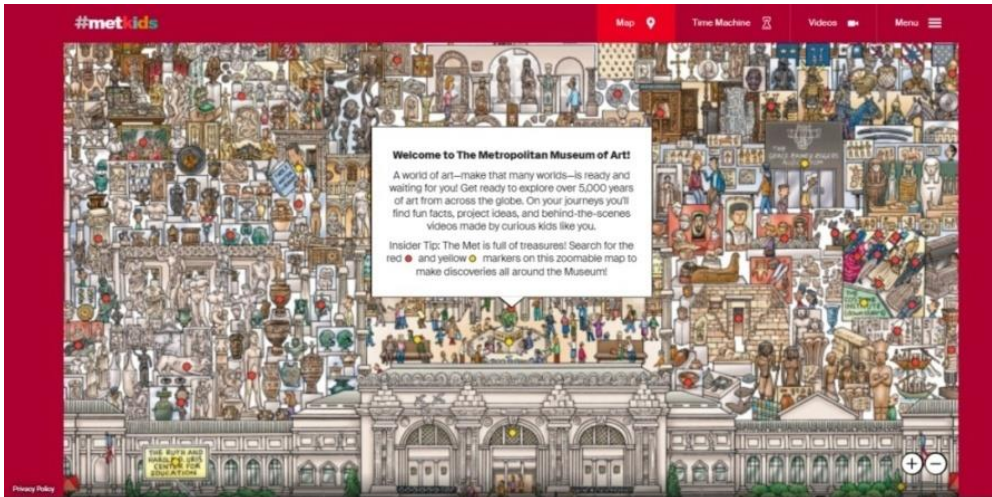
#metkids

Map

Time Machine

Videos

Menu

Welcome to The Metropolitan Museum of Art!

A world of art—make that many worlds—is ready and waiting for you! Get ready to explore over 5,000 years of art from across the globe. On your journeys you'll find fun facts, project ideas, and behind-the-scenes videos made by curious kids like you.

Insider Tip: The Met is full of treasures! Search for the red and yellow markers on this zoomable map to make discoveries all around the Museum!

THE RUTH AND HAROLD D. URIS CENTER FOR EDUCATION

Privacy Policy

+

−